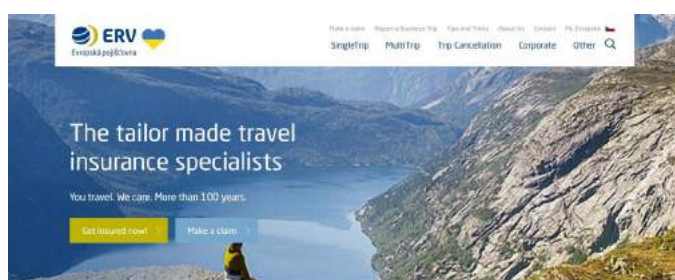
ERV
Evropská pojišťovna

Make a claim Report a Business Trip Tips and Tricks About Us Contact My Evropská

SingleTrip MultiTrip Trip Cancellation Corporate Other

The tailor made travel insurance specialists

You travel. We care. More than 100 years.

Get insured now! Make a claim